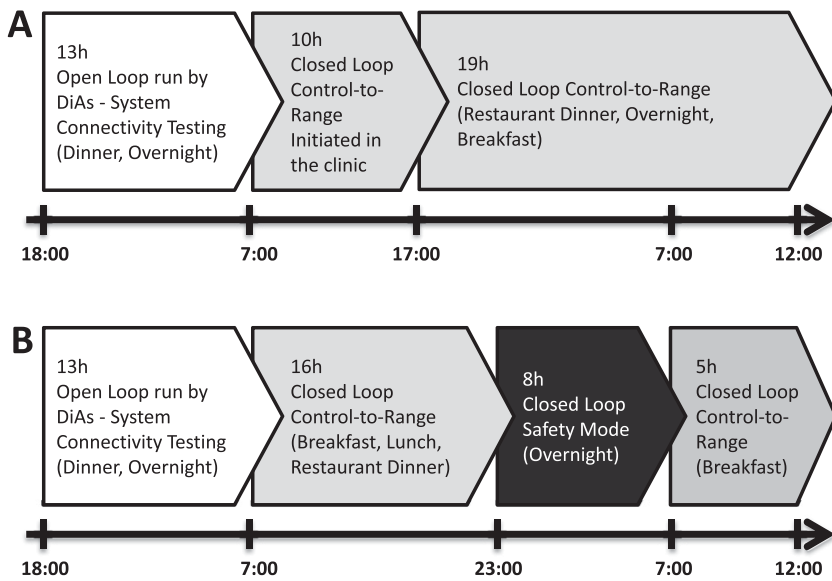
A

13h
Open Loop run by DiAs - System Connectivity Testing (Dinner, Overnight)

10h
Closed Loop Control-to-Range Initiated in the clinic

19h
Closed Loop Control-to-Range (Restaurant Dinner, Overnight, Breakfast)

18:00 7:00 17:00 7:00 12:00

B

13h
Open Loop run by DiAs - System Connectivity Testing (Dinner, Overnight)

16h
Closed Loop Control-to-Range (Breakfast, Lunch, Restaurant Dinner)

8h
Closed Loop Safety Mode (Overnight)

5h
Closed Loop Control-to-Range (Breakfast)

18:00 7:00 23:00 7:00 12:00